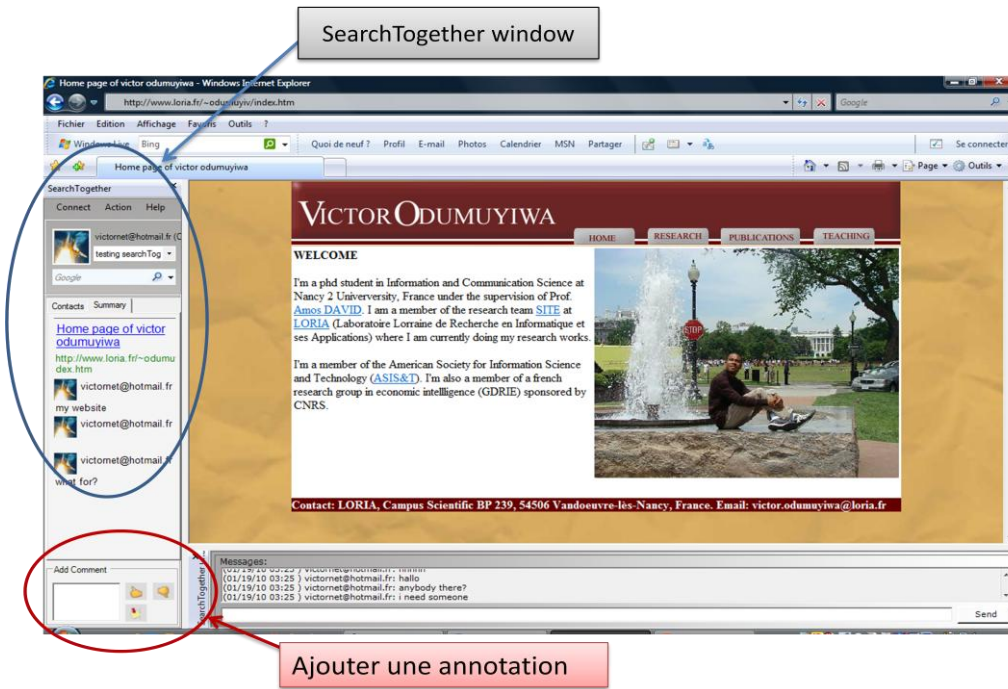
SearchTogether window

Home page of victor odumuyiwa - Windows Internet Explorer

http://www.loria.fr/~odumuyiv/index.htm

Google

Fichier Edition Affichage Favoris Outils ?

Windows Live Bing

Quoi de neuf ? Profil E-mail Photos Calendrier MSN Partager

Se connecter

Home page of victor odumuyiwa

Page Outils

SearchTogether

Connect Action Help

victornet@hotmail.fr (C

testing searchTog

Google

Contacts Summary

Home page of victor odumuyiwa

http://www.loria.fr/~odumu dex.htm

victornet@hotmail.fr

my website

victornet@hotmail.fr

victornet@hotmail.fr

what for?

Add Comment

VICTOR ODUMUYIWA

HOME RESEARCH PUBLICATIONS TEACHING

WELCOME

I'm a phd student in Information and Communication Science at Nancy 2 Univerversity, France under the supervision of Prof. Amos DAVID. I am a member of the research team SITE at LORIA (Laboratoire Lorraine de Recherche en Informatique et ses Applications) where I am currently doing my research works.

I'm a member of the American Society for Information Science and Technology (ASIS&T). I'm also a member of a french research group in economic intelligence (GDRIE) sponsored by CNRS.

STOP

Contact: LORIA, Campus Scientific BP 239, 54506 Vandoeuvre-lès-Nancy, France. Email: victor.odumuyiwa@loria.fr

SearchTogether

Messages:

(01/19/10 03:25 ) victornet@hotmail.fr: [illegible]
(01/19/10 03:25 ) victornet@hotmail.fr: hallo
(01/19/10 03:25 ) victornet@hotmail.fr: anybody there?
(01/19/10 03:25 ) victornet@hotmail.fr: i need someone

Send

Ajouter une annotation